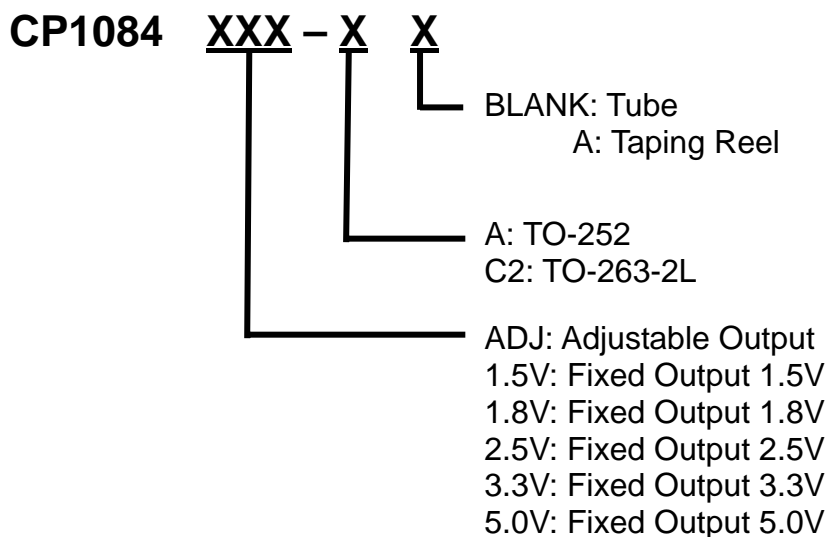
CP1084 XXX – X X

BLANK: Tube
A: Taping Reel

A: TO-252
C2: TO-263-2L

ADJ: Adjustable Output
1.5V: Fixed Output 1.5V
1.8V: Fixed Output 1.8V
2.5V: Fixed Output 2.5V
3.3V: Fixed Output 3.3V
5.0V: Fixed Output 5.0V